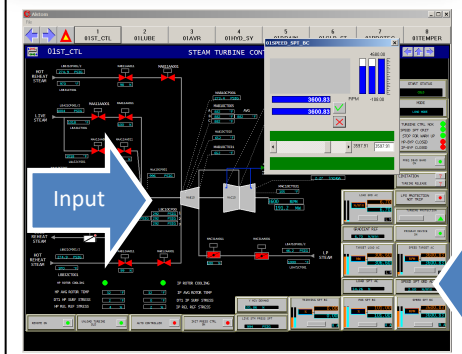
Alstom
File
01ST_CTL
2
01LUBE
3
01AVR
4
01HYD_SY
5
6
7
8
01TEMPER
01ST_CTL
STEAM TURBINE CONT
01SPEED_SPT_BC
4500.00
RPM
-100.00
3600.83
3600.83
3587.01
3587.00
HOT REHEAT STEAM
LIVE STEAM
Input
REHEAT STEAM
HOT REHEAT STEAM
LP STEAM
START STATUS
MSB
MSB
TURBINE CTRL ION
SPEED SPT GRIP
STOP FOR WARM UP
HP-BYP CLOSED
IP-BYP CLOSED
OPERATION
LPB PROTECTION NOT PROP
SPEED SPT